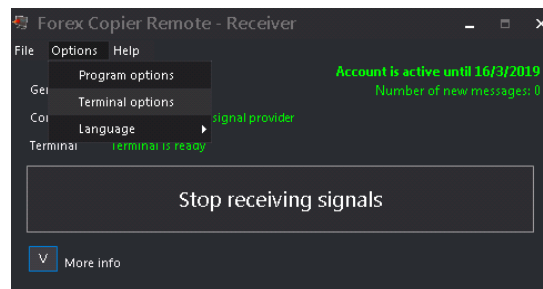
Forex Copier Remote - Receiver

File Options Help

Program options
Terminal options
Language

Ge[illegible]
Co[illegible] signal provider
Terminal Terminal is ready

Account is active until 16/3/2019
Number of new messages: 0

Stop receiving signals

V More info